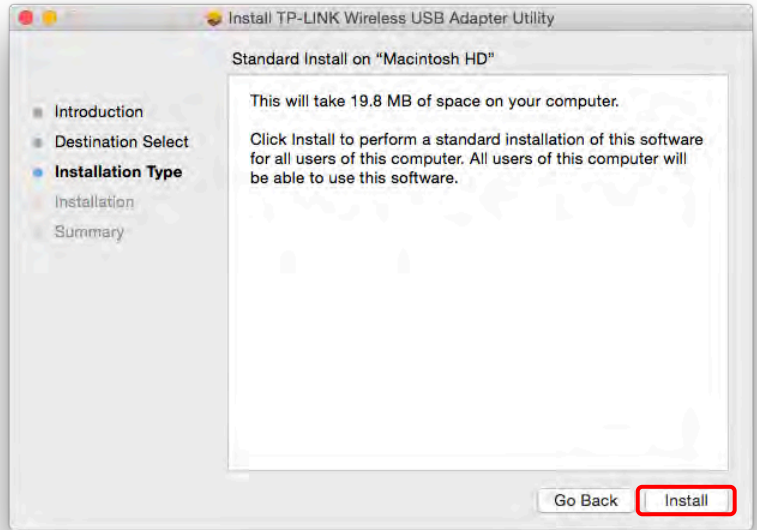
Install TP-LINK Wireless USB Adapter Utility

Standard Install on “Macintosh HD”

Introduction
Destination Select
Installation Type
Installation
Summary

This will take 19.8 MB of space on your computer.

Click Install to perform a standard installation of this software for all users of this computer. All users of this computer will be able to use this software.

Go Back
Install